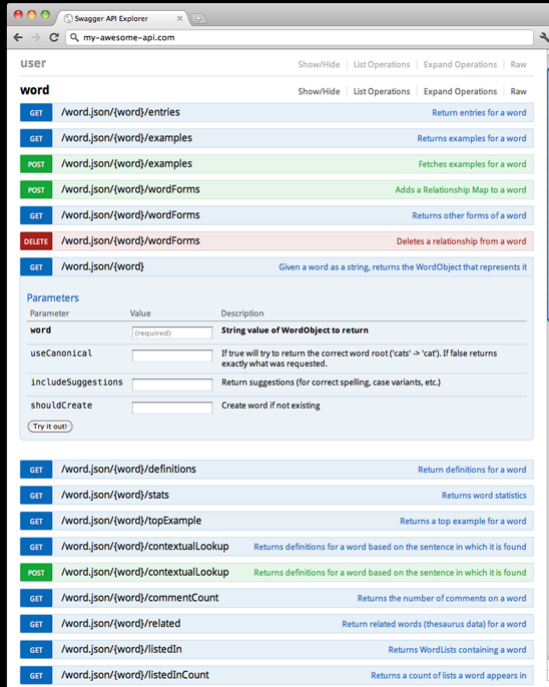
Swagger API Explorer

my-awesome-api.com

user

Show/Hide | List Operations | Expand Operations | Raw

word

Show/Hide | List Operations | Expand Operations | Raw

GET /word.json/{word}/entries Return entries for a word

GET /word.json/{word}/examples Returns examples for a word

POST /word.json/{word}/examples Fetches examples for a word

POST /word.json/{word}/wordForms Adds a Relationship Map to a word

GET /word.json/{word}/wordForms Returns other forms of a word

DELETE /word.json/{word}/wordForms Deletes a relationship from a word

GET /word.json/{word} Given a word as a string, returns the WordObject that represents it

Parameters

| Parameter | Value | Description |
|---|---|---|
| word | (required) | String value of WordObject to return |
| useCanonical | | If true will try to return the correct word root ('cats' -> 'cat'). If false returns exactly what was requested. |
| includeSuggestions | | Return suggestions (for correct spelling, case variants, etc.) |
| shouldCreate | | Create word if not existing |

Try it out!

GET /word.json/{word}/definitions Return definitions for a word

GET /word.json/{word}/stats Returns word statistics

GET /word.json/{word}/topExample Returns a top example for a word

GET /word.json/{word}/contextualLookup Returns definitions for a word based on the sentence in which it is found

POST /word.json/{word}/contextualLookup Returns definitions for a word based on the sentence in which it is found

GET /word.json/{word}/commentCount Returns the number of comments on a word

GET /word.json/{word}/related Return related words (thesaurus data) for a word

GET /word.json/{word}/listedIn Returns WordLists containing a word

GET /word.json/{word}/listedInCount Returns a count of lists a word appears in